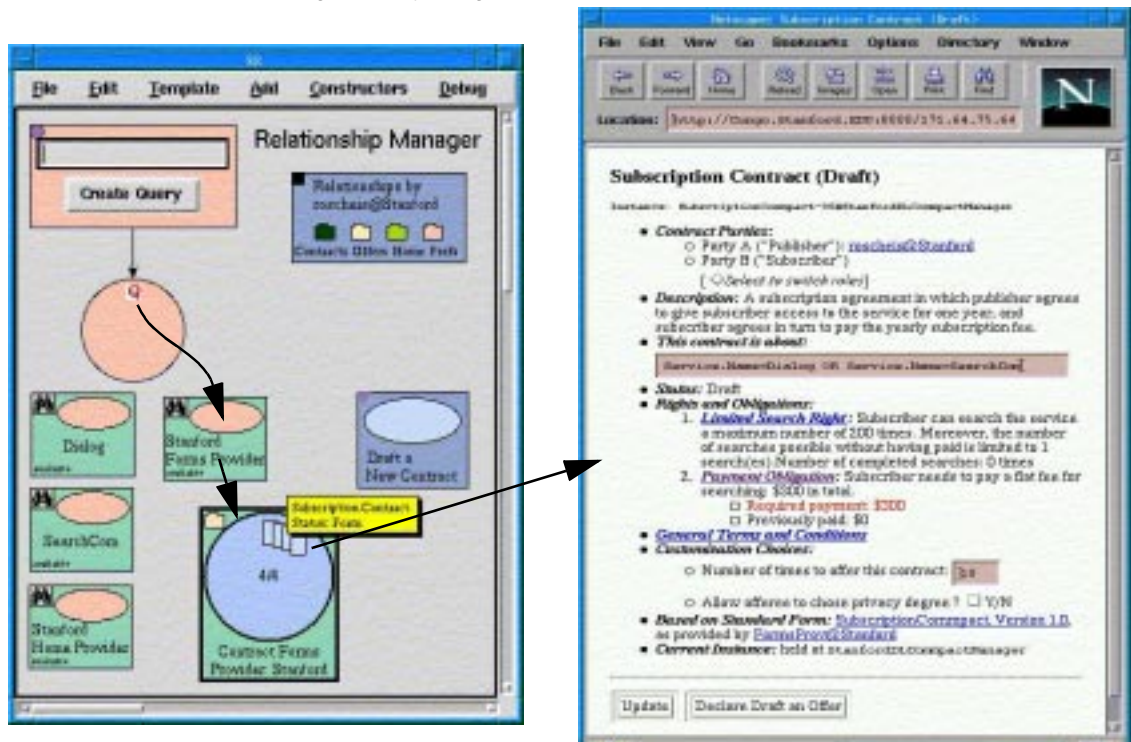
File Edit Template Add Constructors Debug

Relationship Manager

Create Query

Relationships by roscheis@Stanford

Contacts Offers Home Prefs

Q

Dialog

Stanford Forms Provider

Draft a New Contract

SearchCom

Subscription Contract Static Form

4/4

Stanford Home Provider

Contract Forms Provider Stanford

Netscape: Subscription Contract (Draft)

File Edit View Go Bookmarks Options Directory Window

Back Forward Home Reload Images Open Print Find

Location: http://tango.stanford.edu:8000/171.64.75.64

Subscription Contract (Draft)

Instance: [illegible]

- Contract Parties:
  - Party A ("Publisher"): roscheis@Stanford
  - Party B ("Subscriber")
  
  [ Select to switch roles]
- Description: A subscription agreement in which publisher agrees to give subscriber access to the service for one year, and subscriber agrees in turn to pay the yearly subscription fee.
- This contract is about:

Service.Name=Dialog OR Service.Name=SearchCom

- Status: Draft
- Rights and Obligations:
  1. Limited Search Right: Subscriber can search the service a maximum number of 200 times. Moreover, the number of searches possible without having paid is limited to 1 search(es). Number of completed searches: 0 times
  2. Payment Obligation: Subscriber needs to pay a flat fee for searching: $300 in total.
     - Required payment: $300
     - Previously paid: $0
- General Terms and Conditions
- Customization Choices:
  - Number of times to offer this contract: 10
  - Allow offeree to chose privacy degree? Y/N
- Based on Standard Form: SubscriptionCompact, Version 1.0, as provided by FormsProv@Stanford
- Current Instance: held at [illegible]

Update Declare Draft an Offer